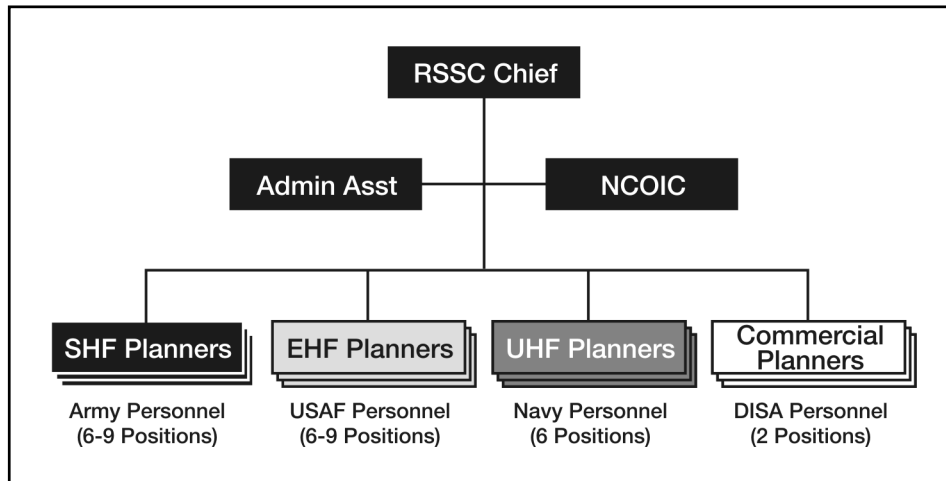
RSSC Chief

Admin Asst

NCOIC

SHF Planners

Army Personnel (6-9 Positions)

EHF Planners

USAF Personnel (6-9 Positions)

UHF Planners

Navy Personnel (6 Positions)

Commercial Planners

DISA Personnel (2 Positions)